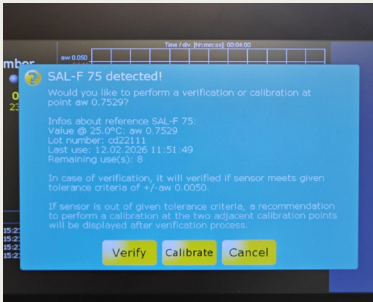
mber

aw 0.050

Time / div. [hh:mm:ss]: 00:06:00

SAL-F 75 detected!

Would you like to perform a verification or calibration at point aw 0.7529?

Infos about reference SAL-F 75:
Value @ 25.0°C: aw 0.7529
Lot number: cd22111
Last use: 12.02.2026 11:51:49
Remaining use(s): 8

In case of verification, it will verified if sensor meets given tolerance criteria of +/-aw 0.0050.

If sensor is out of given tolerance criteria, a recommendation to perform a calibration at the two adjacent calibration points will be displayed after verification process.

Verify Calibrate Cancel

0
23

15:2
15:2
15:2
15:2